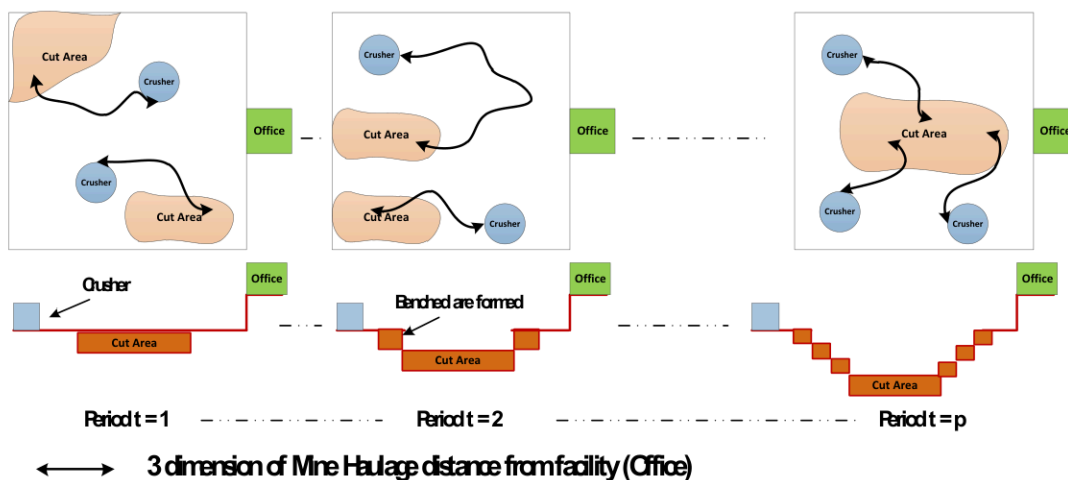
Cut Area
Crusher
Crusher
Cut Area
Office
Crusher
Cut Area
Cut Area
Crusher
Office
Crusher
Cut Area
Crusher
Crusher
Office

Crusher
Cut Area
Office
Benched are formed
Cut Area
Office
Cut Area

Period t = 1
Period t = 2
Period t = p

3 dimension of Mine Haulage distance from facility (Office)